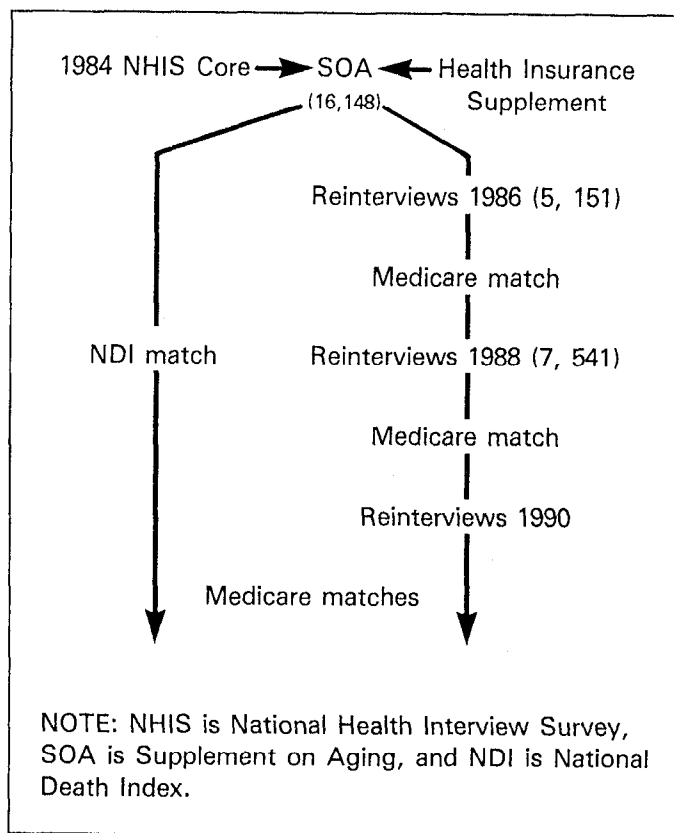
1984 NHIS Core → SOA ← Health Insurance Supplement

(16,148)

Reinterviews 1986 (5, 151)

Medicare match

NDI match

Reinterviews 1988 (7, 541)

Medicare match

Reinterviews 1990

Medicare matches

NOTE: NHIS is National Health Interview Survey, SOA is Supplement on Aging, and NDI is National Death Index.